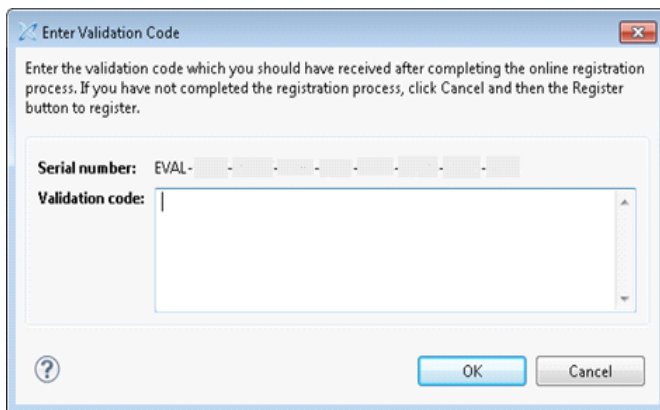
Enter Validation Code

Enter the validation code which you should have received after completing the online registration process. If you have not completed the registration process, click Cancel and then the Register button to register.

Serial number: EVAL-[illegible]-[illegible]-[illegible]-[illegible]-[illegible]-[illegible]-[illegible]-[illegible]

Validation code:

?

OK

Cancel